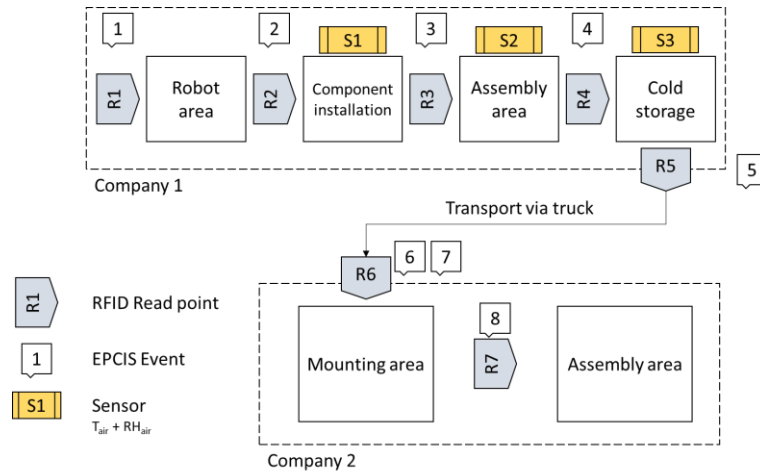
1

2

S1

3

S2

4

S3

R1

Robot area

R2

Component installation

R3

Assembly area

R4

Cold storage

Company 1

R5

5

Transport via truck

R6

6

7

R1

RFID Read point

1

EPCIS Event

S1

Sensor
$T_{air}$ + $RH_{air}$

Mounting area

8

R7

Assembly area

Company 2